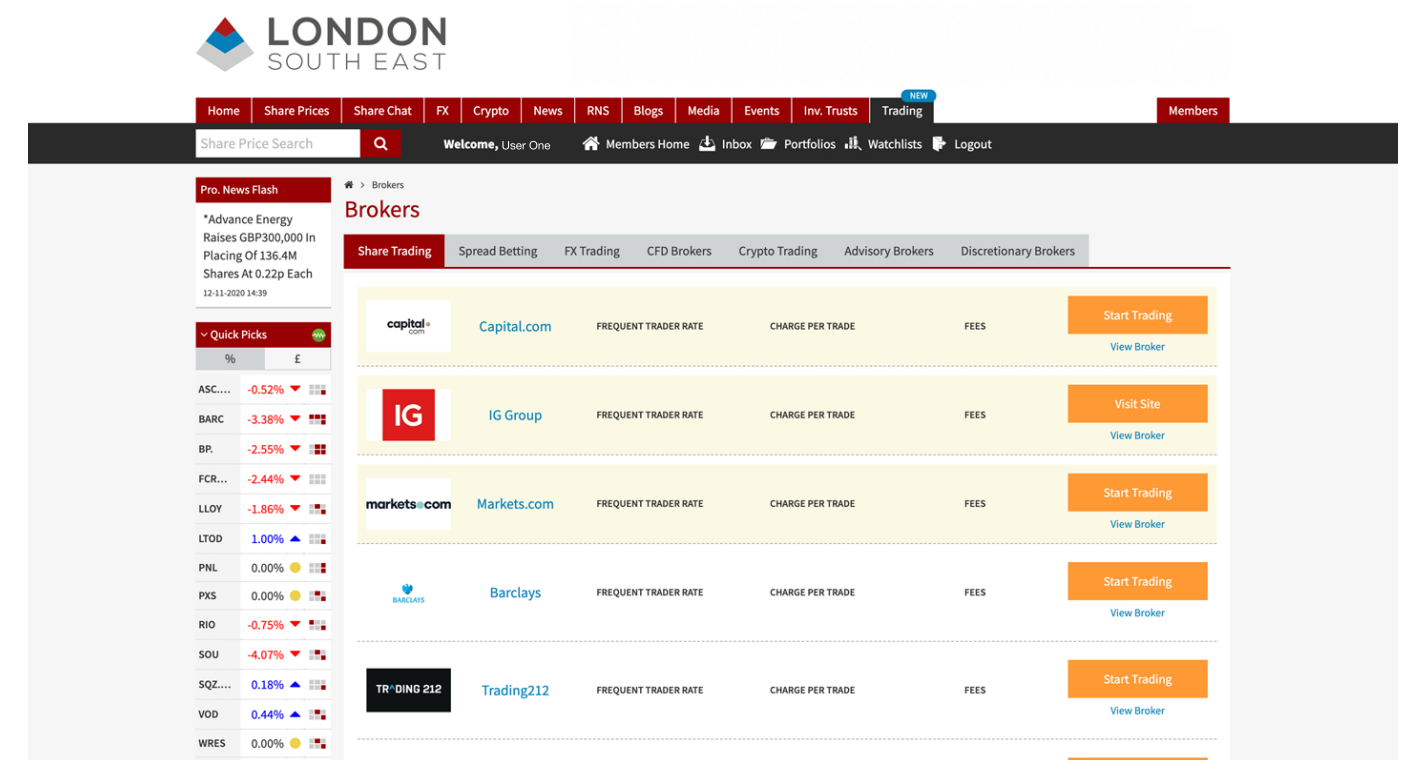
LONDON
SOUTH EAST

Home | Share Prices | Share Chat | FX | Crypto | News | RNS | Blogs | Media | Events | Inv. Trusts | NEW Trading | Members

Share Price Search

Welcome, User One  Members Home  Inbox  Portfolios  Watchlists  Logout

Pro. News Flash

*Advance Energy Raises GBP300,000 In Placing Of 136.4M Shares At 0.22p Each
12-11-2020 14:39

Quick Picks

| % | £ |
|---|---|
| ASC.... | -0.52% |
| BARC | -3.38% |
| BP. | -2.55% |
| FCR.... | -2.44% |
| LLOY | -1.86% |
| LTOD | 1.00% |
| PNL | 0.00% |
| PXS | 0.00% |
| RIO | -0.75% |
| SOU | -4.07% |
| SQZ.... | 0.18% |
| VOD | 0.44% |
| WRES | 0.00% |

> Brokers

Brokers

Share Trading | Spread Betting | FX Trading | CFD Brokers | Crypto Trading | Advisory Brokers | Discretionary Brokers

| | | | | | |
|---|---|---|---|---|---|
| capital.com | Capital.com | FREQUENT TRADER RATE | CHARGE PER TRADE | FEES | Start Trading / View Broker |
| IG | IG Group | FREQUENT TRADER RATE | CHARGE PER TRADE | FEES | Visit Site / View Broker |
| markets.com | Markets.com | FREQUENT TRADER RATE | CHARGE PER TRADE | FEES | Start Trading / View Broker |
| BARCLAYS | Barclays | FREQUENT TRADER RATE | CHARGE PER TRADE | FEES | Start Trading / View Broker |
| TRADING 212 | Trading212 | FREQUENT TRADER RATE | CHARGE PER TRADE | FEES | Start Trading / View Broker |